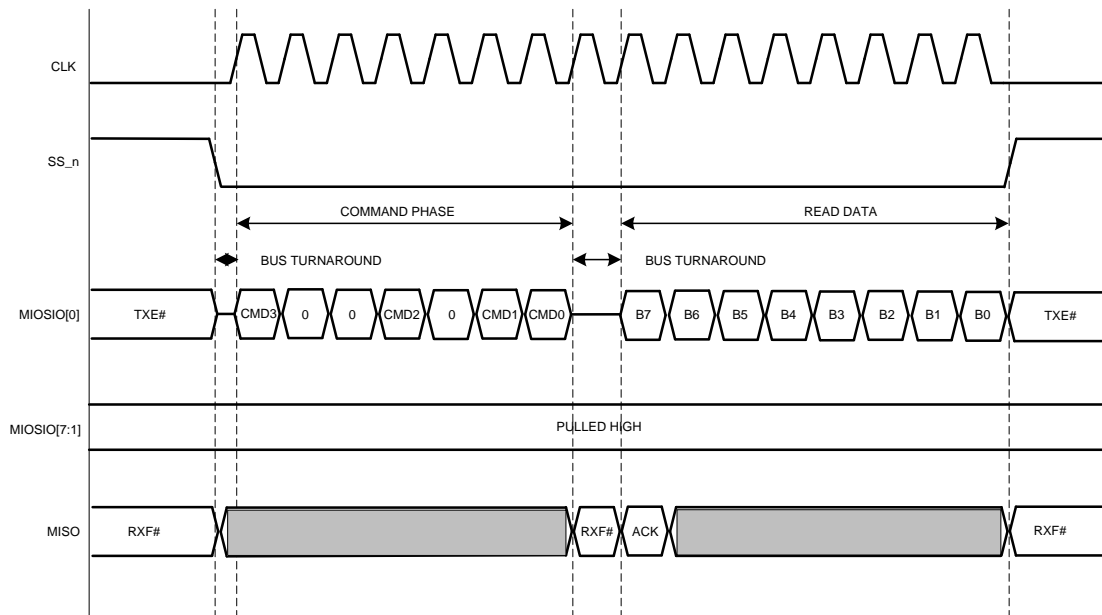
CLK

SS_n

COMMAND PHASE

READ DATA

BUS TURNAROUND

BUS TURNAROUND

MIOSIO[0]

TXE#

CMD3

0

0

CMD2

0

CMD1

CMD0

B7

B6

B5

B4

B3

B2

B1

B0

TXE#

MIOSIO[7:1]

PULLED HIGH

MISO

RXF#

RXF#

ACK

RXF#